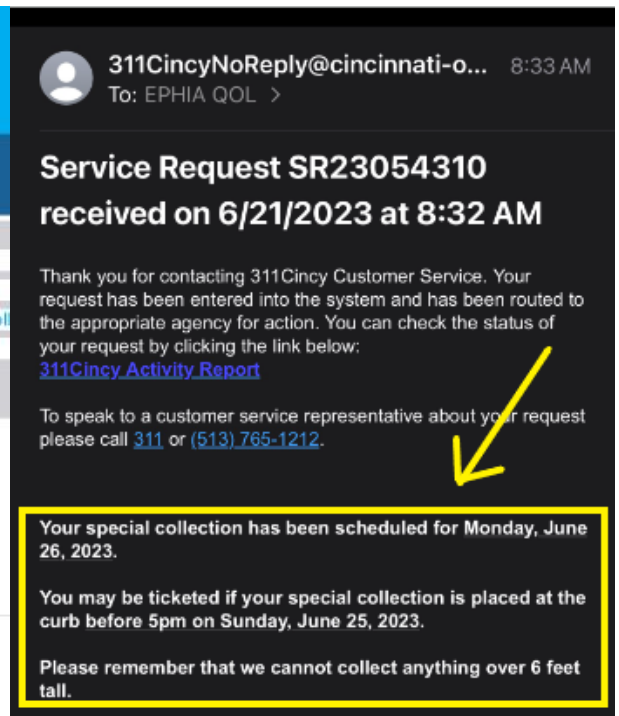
311CincyNoReply@cincinnati-o... 8:33 AM
To: EPHIA QOL >

Service Request SR23054310 received on 6/21/2023 at 8:32 AM

Thank you for contacting 311Cincy Customer Service. Your request has been entered into the system and has been routed to the appropriate agency for action. You can check the status of your request by clicking the link below:
311Cincy Activity Report

To speak to a customer service representative about your request please call 311 or (513) 765-1212.

Your special collection has been scheduled for Monday, June 26, 2023.

You may be ticketed if your special collection is placed at the curb before 5pm on Sunday, June 25, 2023.

Please remember that we cannot collect anything over 6 feet tall.